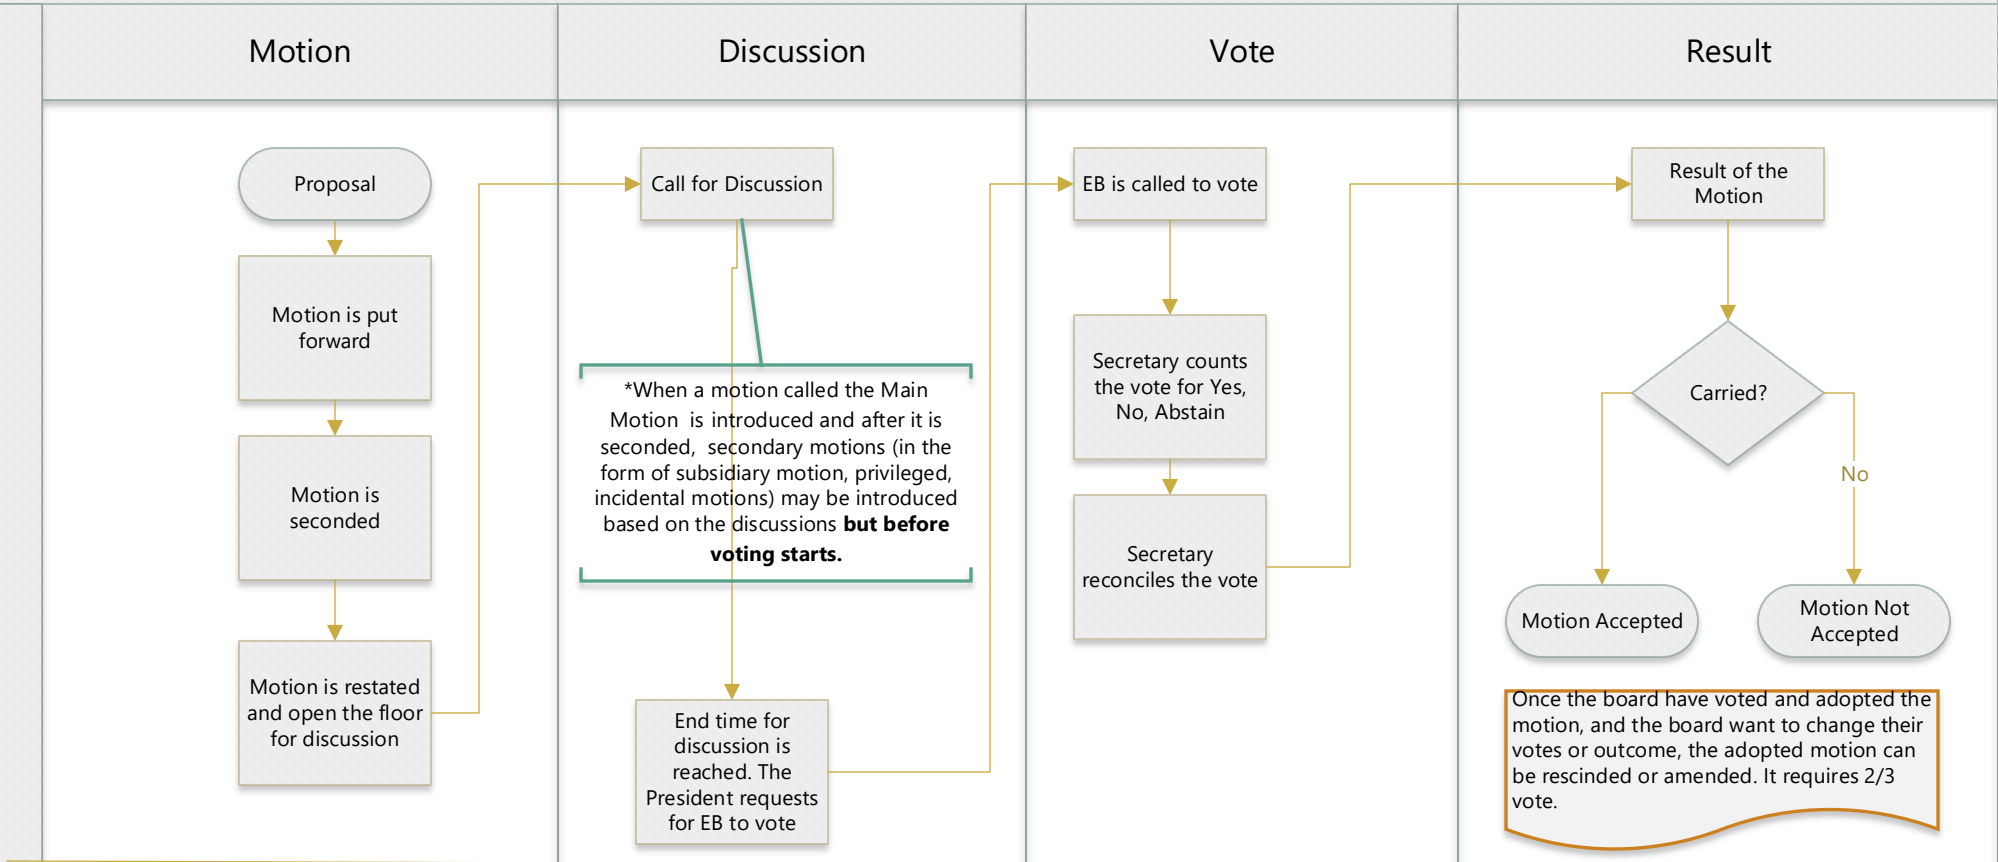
Motion

Discussion

Vote

Result

Proposal

Motion is put forward

Motion is seconded

Motion is restated and open the floor for discussion

Call for Discussion

*When a motion called the Main Motion is introduced and after it is seconded, secondary motions (in the form of subsidiary motion, privileged, incidental motions) may be introduced based on the discussions **but before voting starts.**

End time for discussion is reached. The President requests for EB to vote

EB is called to vote

Secretary counts the vote for Yes, No, Abstain

Secretary reconciles the vote

Result of the Motion

Carried?

No

Motion Accepted

Motion Not Accepted

Once the board have voted and adopted the motion, and the board want to change their votes or outcome, the adopted motion can be rescinded or amended. It requires 2/3 vote.